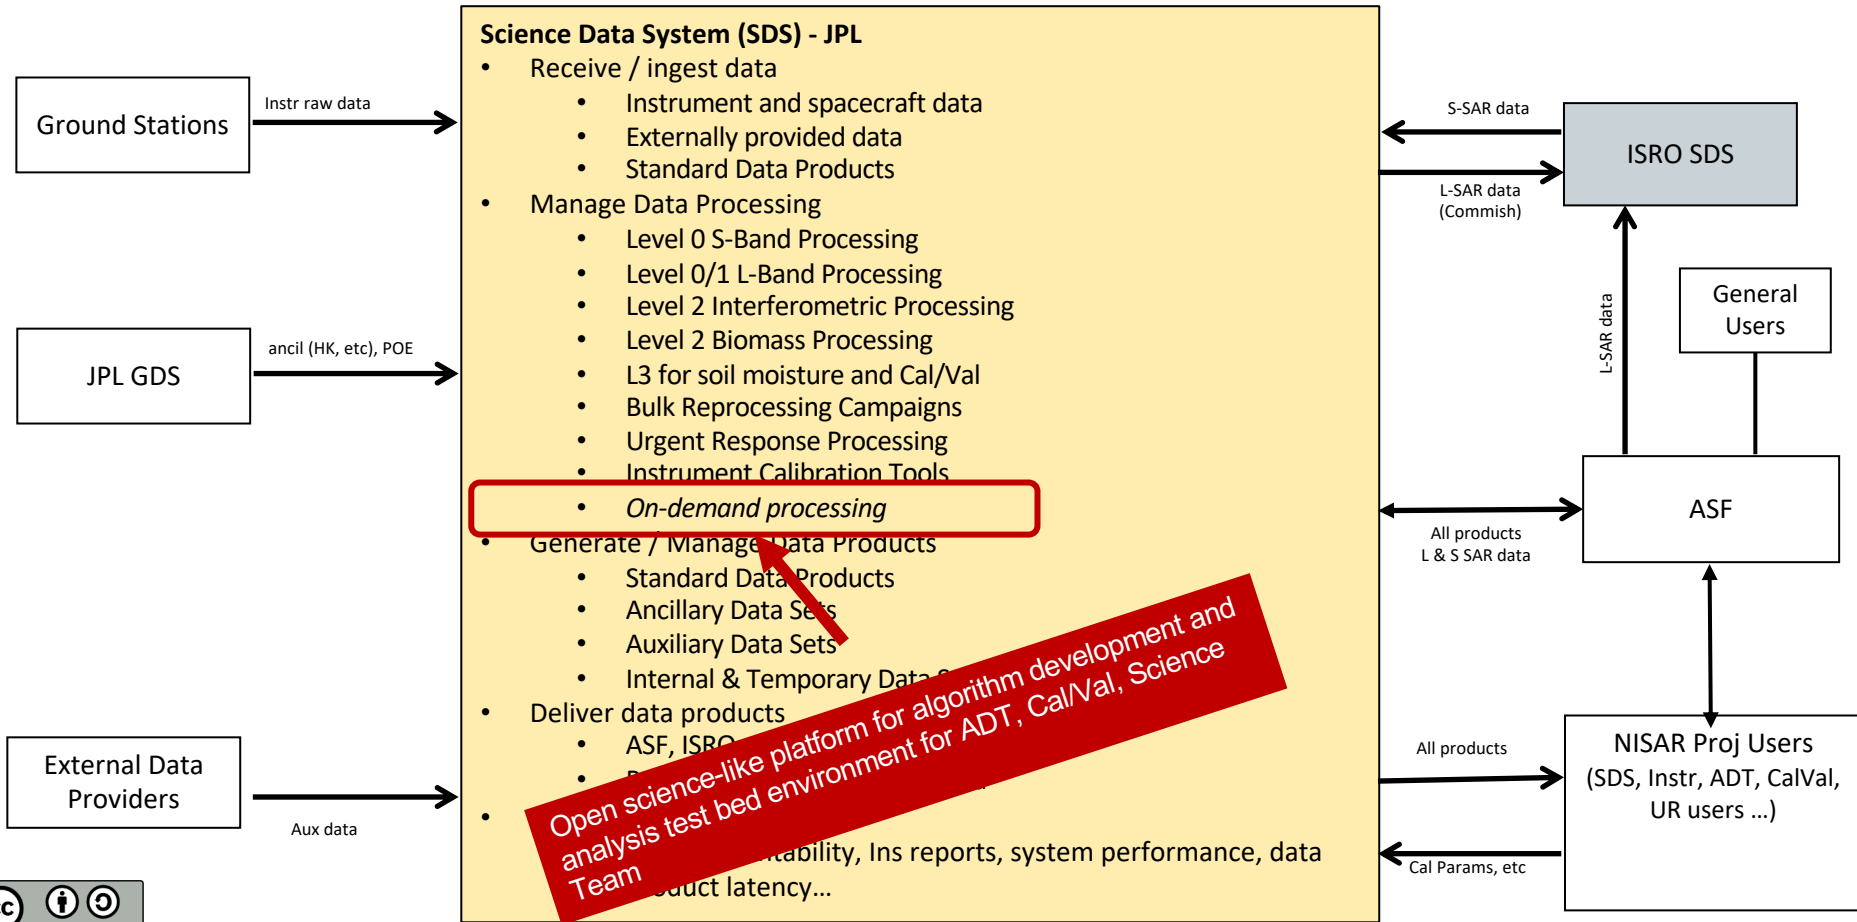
Ground Stations

Instr raw data

JPL GDS

ancil (HK, etc), POE

External Data Providers

Aux data

Science Data System (SDS) - JPL

- Receive / ingest data
  - Instrument and spacecraft data
  - Externally provided data
  - Standard Data Products
- Manage Data Processing
  - Level 0 S-Band Processing
  - Level 0/1 L-Band Processing
  - Level 2 Interferometric Processing
  - Level 2 Biomass Processing
  - L3 for soil moisture and Cal/Val
  - Bulk Reprocessing Campaigns
  - Urgent Response Processing
  - Instrument Calibration Tools
  - *On-demand processing*
- Generate / Manage Data Products
  - Standard Data Products
  - Ancillary Data Sets
  - Auxiliary Data Sets
  - Internal & Temporary Data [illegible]
- Deliver data products
  - ASF, ISRO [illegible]
  - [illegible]
- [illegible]

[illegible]tability, Ins reports, system performance, data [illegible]duct latency...

Open science-like platform for algorithm development and analysis test bed environment for ADT, Cal/Val, Science Team

S-SAR data

ISRO SDS

L-SAR data (Commish)

L-SAR data

General Users

ASF

All products L & S SAR data

All products

NISAR Proj Users (SDS, Instr, ADT, CalVal, UR users ...)

Cal Params, etc